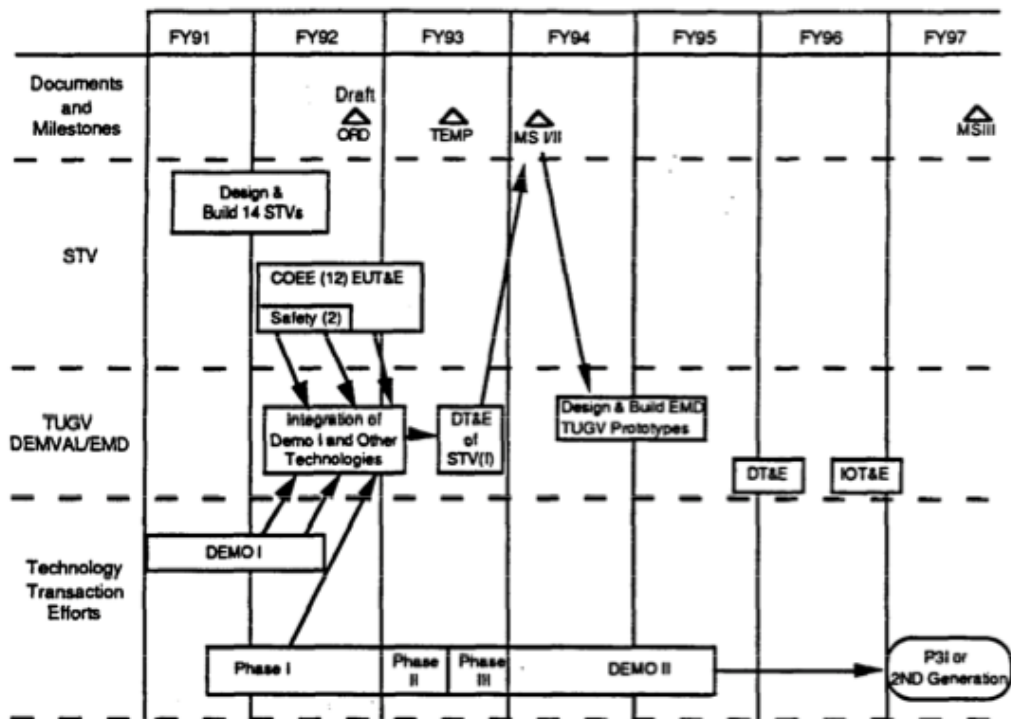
| | FY91 | FY92 | FY93 | FY94 | FY95 | FY96 | FY97 |
|---|---|---|---|---|---|---|---|

Documents and Milestones

Draft ORD

TEMP

MS I/II

MSIII

STV

Design & Build 14 STVs

COEE (12) EUT&E

Safety (2)

TUGV DEMVAL/EMD

Integration of Demo I and Other Technologies

DT&E of STV(I)

Design & Build EMD TUGV Prototypes

DT&E

IOT&E

Technology Transaction Efforts

DEMO I

Phase I

Phase II

Phase III

DEMO II

P3I or 2ND Generation